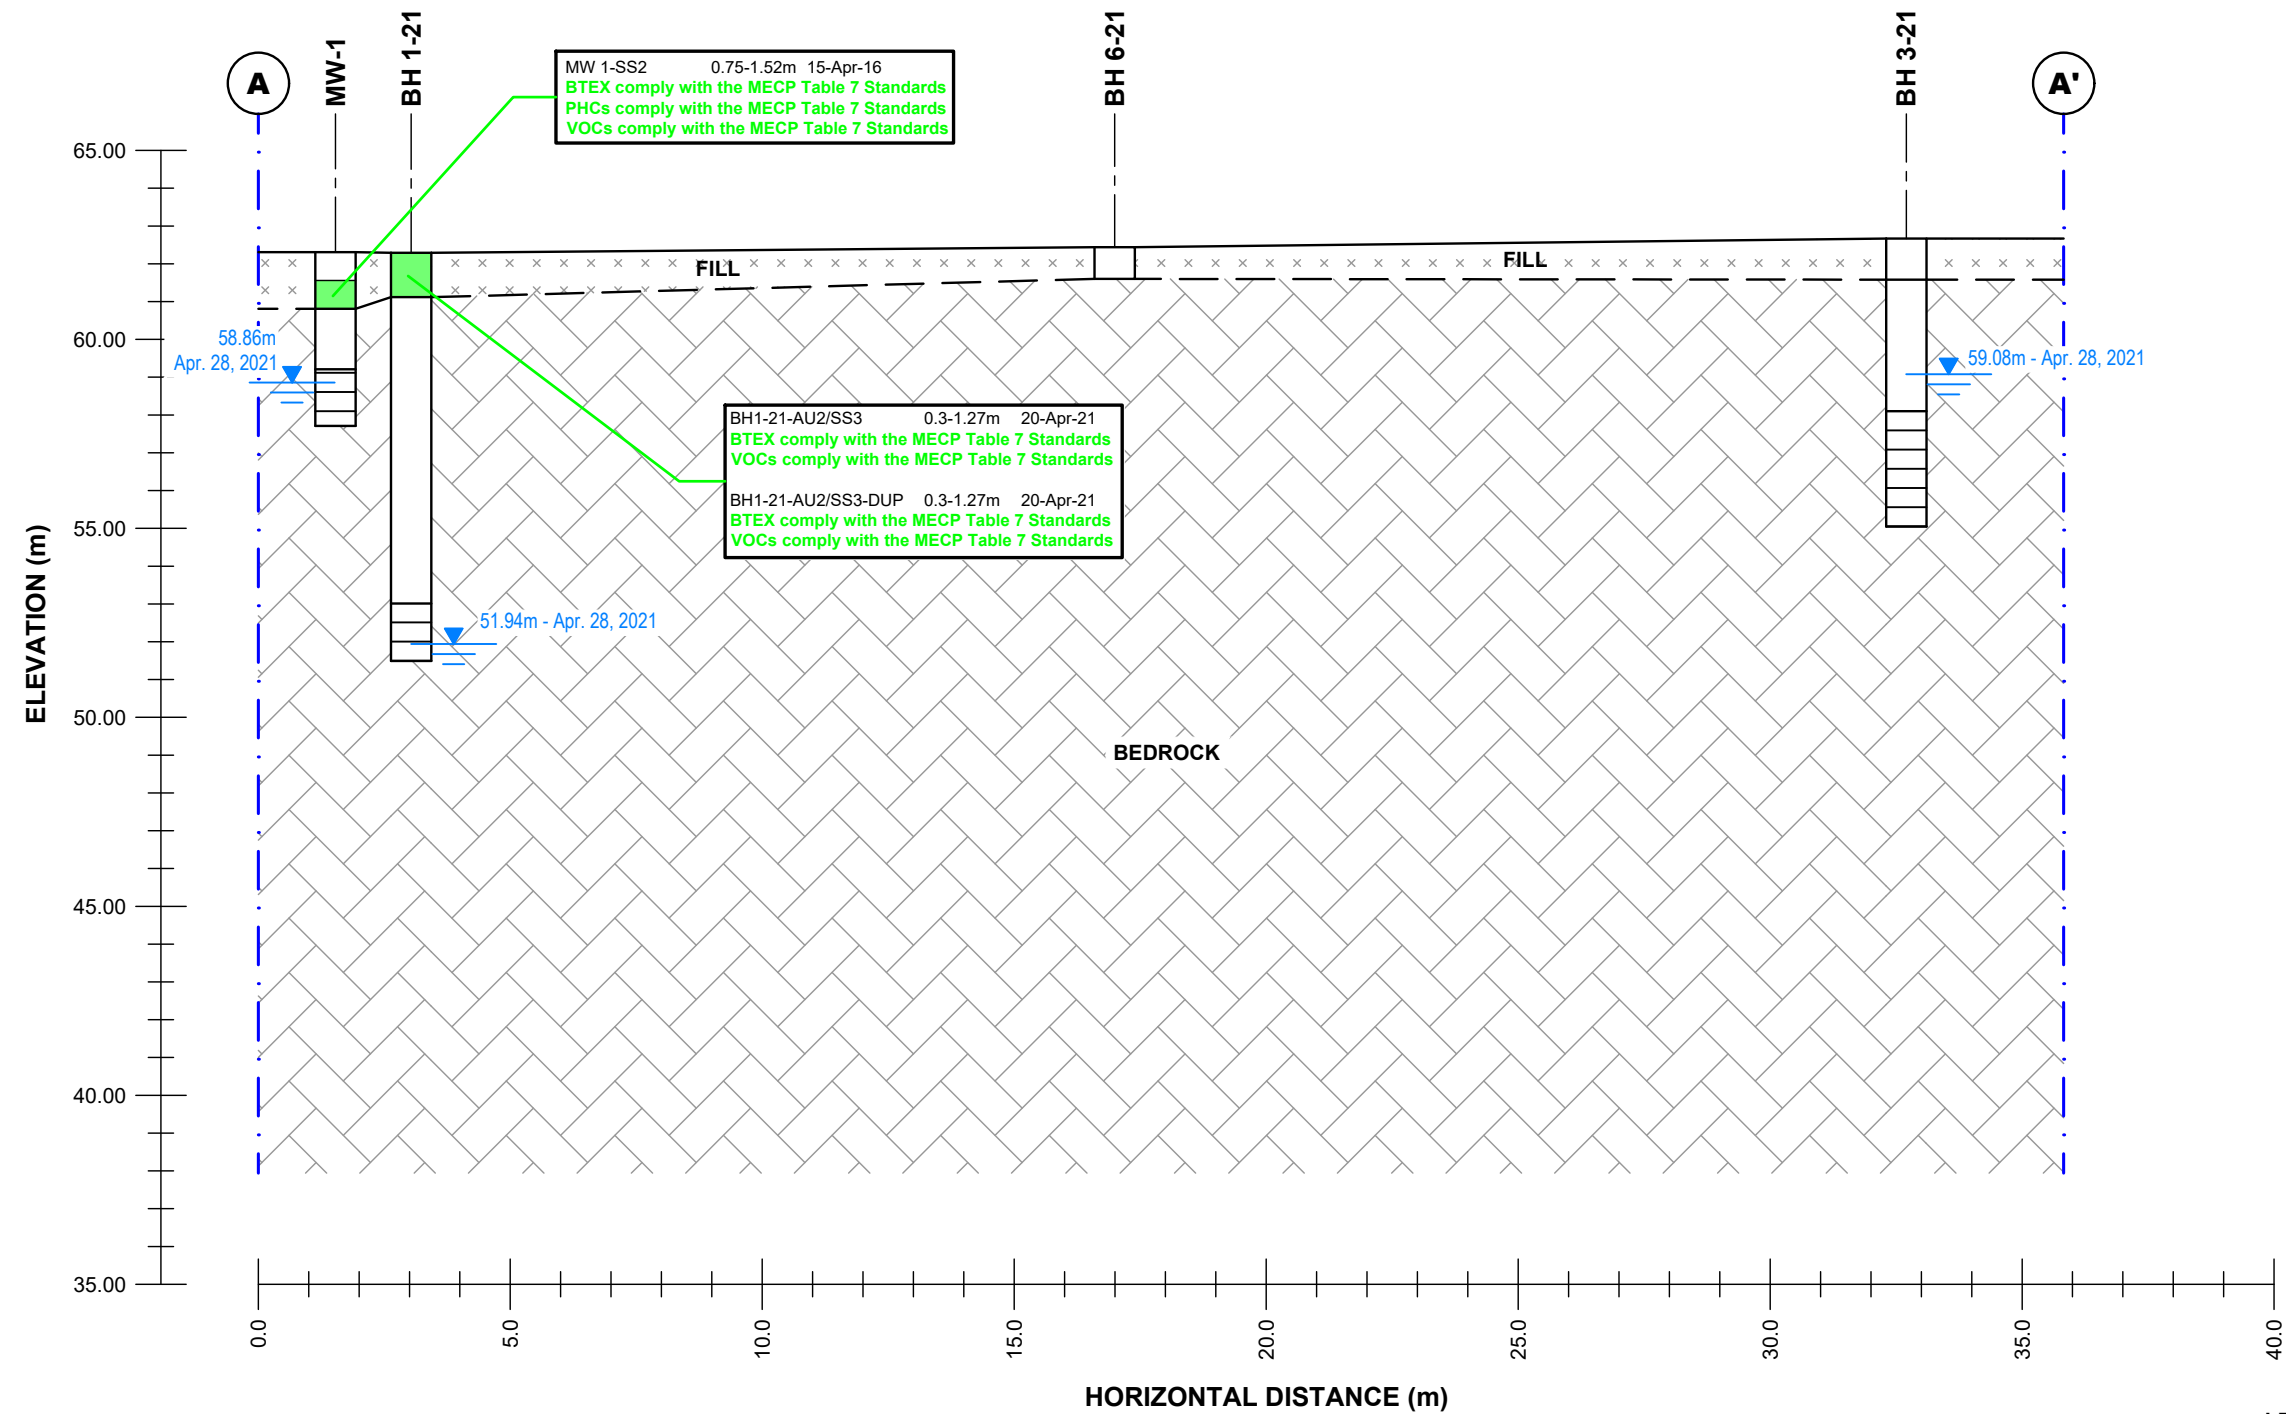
A

MW-1

BH 1-21

BH 6-21

BH 3-21

A'

MW 1-SS2 0.75-1.52m 15-Apr-16
BTEX comply with the MECP Table 7 Standards
PHCs comply with the MECP Table 7 Standards
VOCs comply with the MECP Table 7 Standards

65.00

60.00

55.00

50.00

45.00

40.00

35.00

ELEVATION (m)

FILL

FILL

58.86m
Apr. 28, 2021

59.08m - Apr. 28, 2021

BH1-21-AU2/SS3 0.3-1.27m 20-Apr-21
BTEX comply with the MECP Table 7 Standards
VOCs comply with the MECP Table 7 Standards

BH1-21-AU2/SS3-DUP 0.3-1.27m 20-Apr-21
BTEX comply with the MECP Table 7 Standards
VOCs comply with the MECP Table 7 Standards

51.94m - Apr. 28, 2021

BEDROCK

0.0

5.0

10.0

15.0

20.0

25.0

30.0

35.0

40.0

HORIZONTAL DISTANCE (m)